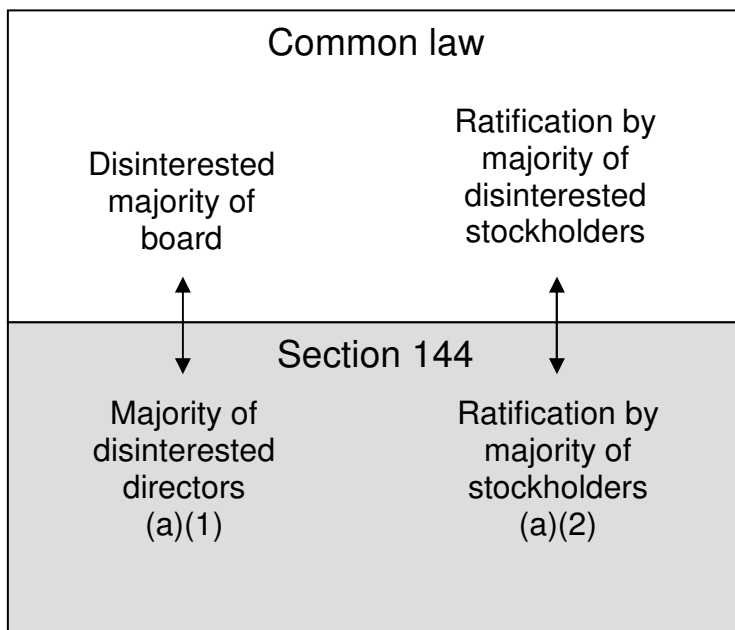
Common law

Disinterested majority of board

Ratification by majority of disinterested stockholders

Section 144

Majority of disinterested directors (a)(1)

Ratification by majority of stockholders (a)(2)